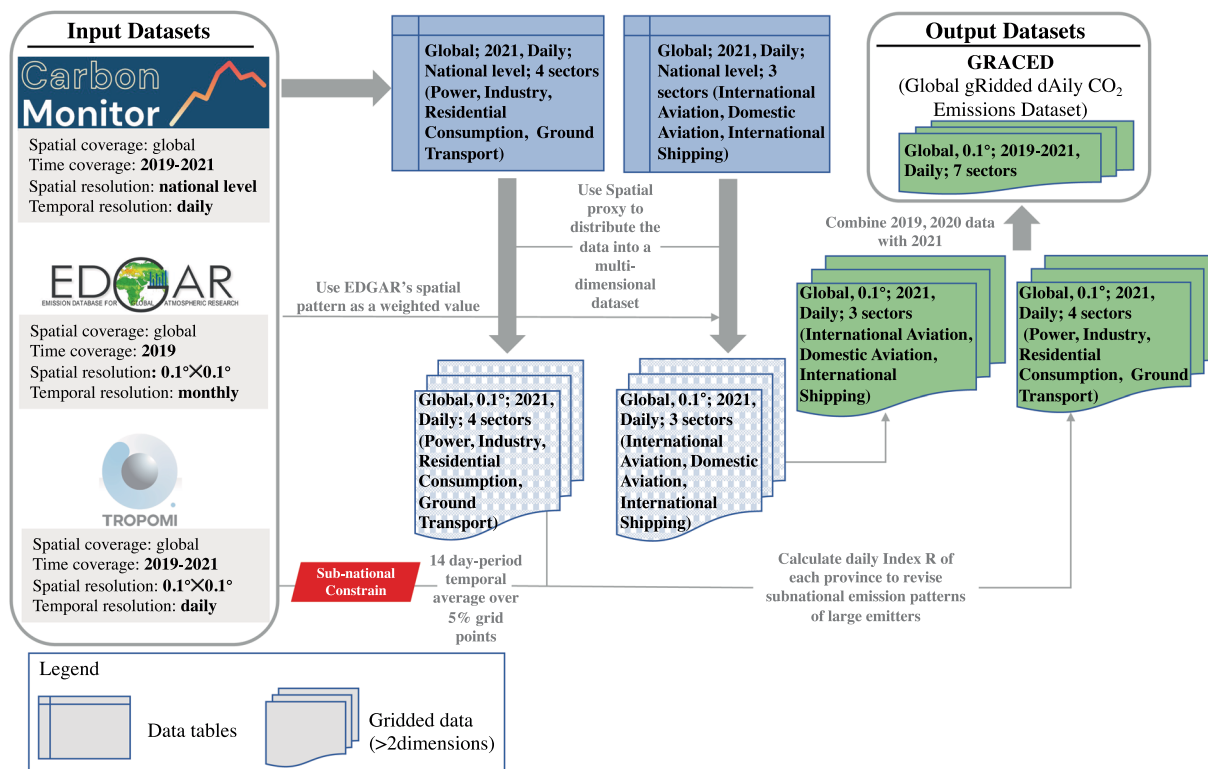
Input Datasets

Carbon Monitor

Spatial coverage: global
Time coverage: 2019-2021
Spatial resolution: national level
Temporal resolution: daily

EDGAR
EMISSION DATABASE FOR GLOBAL ATMOSPHERIC RESEARCH

Spatial coverage: global
Time coverage: 2019
Spatial resolution: 0.1°×0.1°
Temporal resolution: monthly

TROPOMI

Spatial coverage: global
Time coverage: 2019-2021
Spatial resolution: 0.1°×0.1°
Temporal resolution: daily

Global; 2021, Daily; National level; 4 sectors (Power, Industry, Residential Consumption, Ground Transport)

Global; 2021, Daily; National level; 3 sectors (International Aviation, Domestic Aviation, International Shipping)

Use Spatial proxy to distribute the data into a multi-dimensional dataset

Use EDGAR's spatial pattern as a weighted value

Global, 0.1°; 2021, Daily; 4 sectors (Power, Industry, Residential Consumption, Ground Transport)

Global, 0.1°; 2021, Daily; 3 sectors (International Aviation, Domestic Aviation, International Shipping)

Sub-national Constrain

14 day-period temporal average over 5% grid points

Calculate daily Index R of each province to revise subnational emission patterns of large emitters

Output Datasets

GRACED
(Global gRidded dAily $CO_2$ Emissions Dataset)

Global, 0.1°; 2019-2021, Daily; 7 sectors

Combine 2019, 2020 data with 2021

Global, 0.1°; 2021, Daily; 3 sectors (International Aviation, Domestic Aviation, International Shipping)

Global, 0.1°; 2021, Daily; 4 sectors (Power, Industry, Residential Consumption, Ground Transport)

Legend
Data tables
Gridded data (>2dimensions)